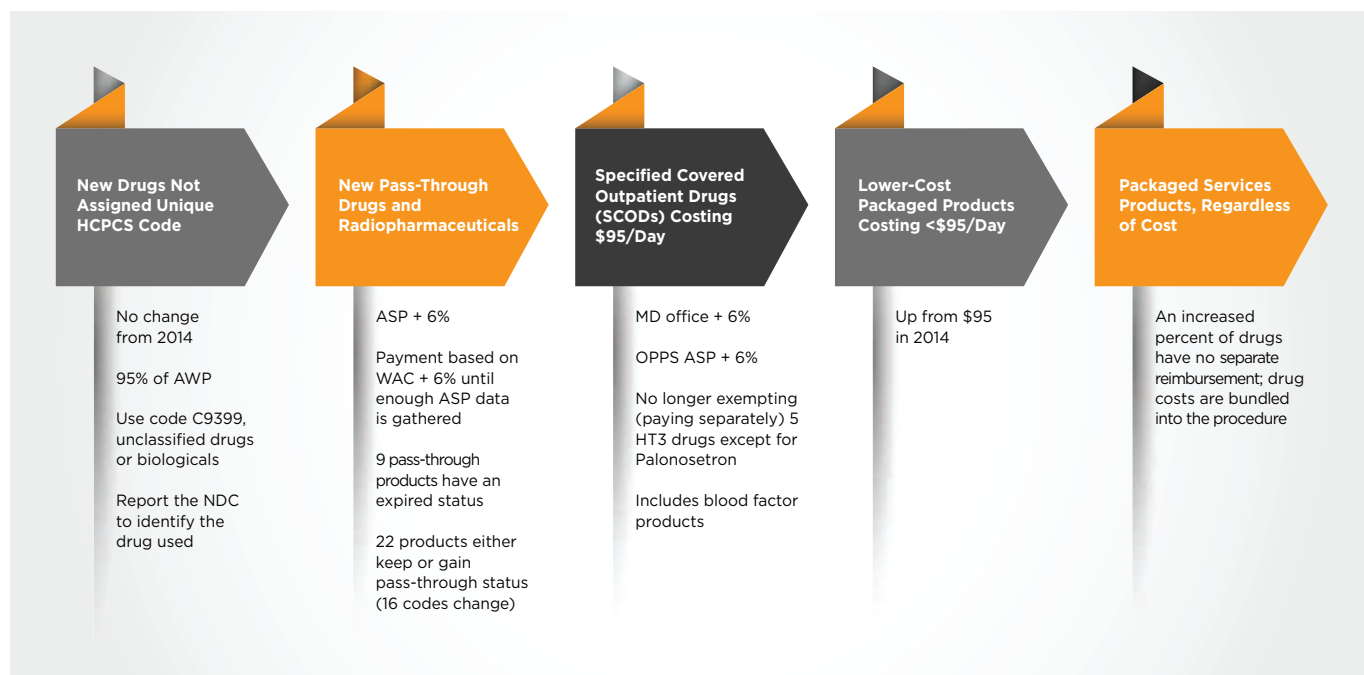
New Drugs Not Assigned Unique HCPCS Code

No change from 2014

95% of AWP

Use code C9399, unclassified drugs or biologicals

Report the NDC to identify the drug used

New Pass-Through Drugs and Radiopharmaceuticals

ASP + 6%

Payment based on WAC + 6% until enough ASP data is gathered

9 pass-through products have an expired status

22 products either keep or gain pass-through status (16 codes change)

Specified Covered Outpatient Drugs (SCODs) Costing $95/Day

MD office + 6%

OPPS ASP + 6%

No longer exempting (paying separately) 5 HT3 drugs except for Palonosetron

Includes blood factor products

Lower-Cost Packaged Products Costing <$95/Day

Up from $95 in 2014

Packaged Services Products, Regardless of Cost

An increased percent of drugs have no separate reimbursement; drug costs are bundled into the procedure